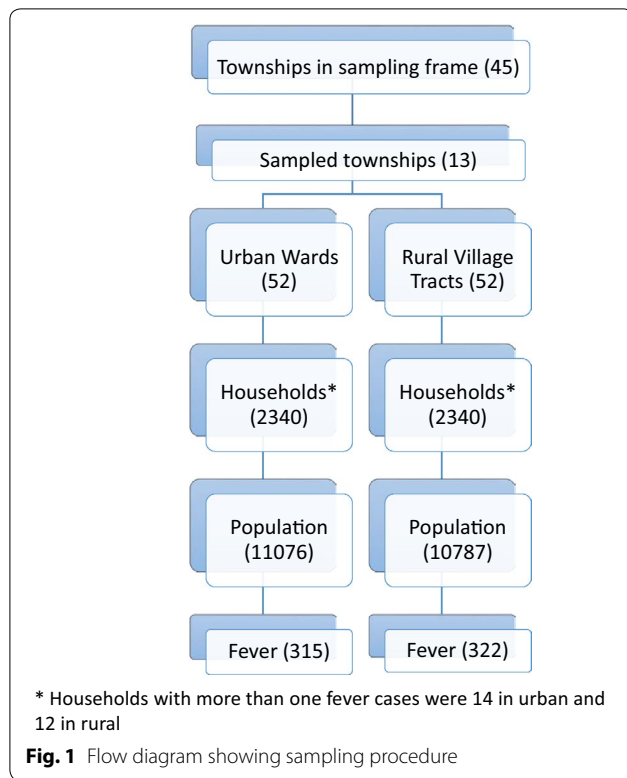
Townships in sampling frame (45)

Sampled townships (13)

Urban Wards (52)

Rural Village Tracts (52)

Households* (2340)

Households* (2340)

Population (11076)

Population (10787)

Fever (315)

Fever (322)

* Households with more than one fever cases were 14 in urban and 12 in rural

**Fig. 1** Flow diagram showing sampling procedure